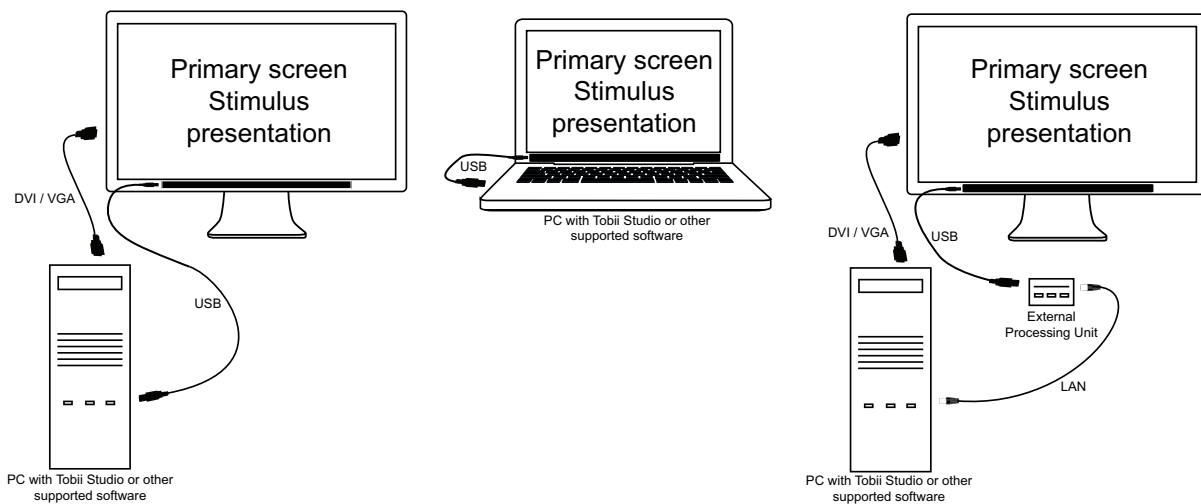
Primary screen
Stimulus
presentation

DVI / VGA

USB

PC with Tobii Studio or other supported software

Primary screen
Stimulus
presentation

USB

PC with Tobii Studio or other supported software

Primary screen
Stimulus
presentation

DVI / VGA

USB

External Processing Unit

LAN

PC with Tobii Studio or other supported software